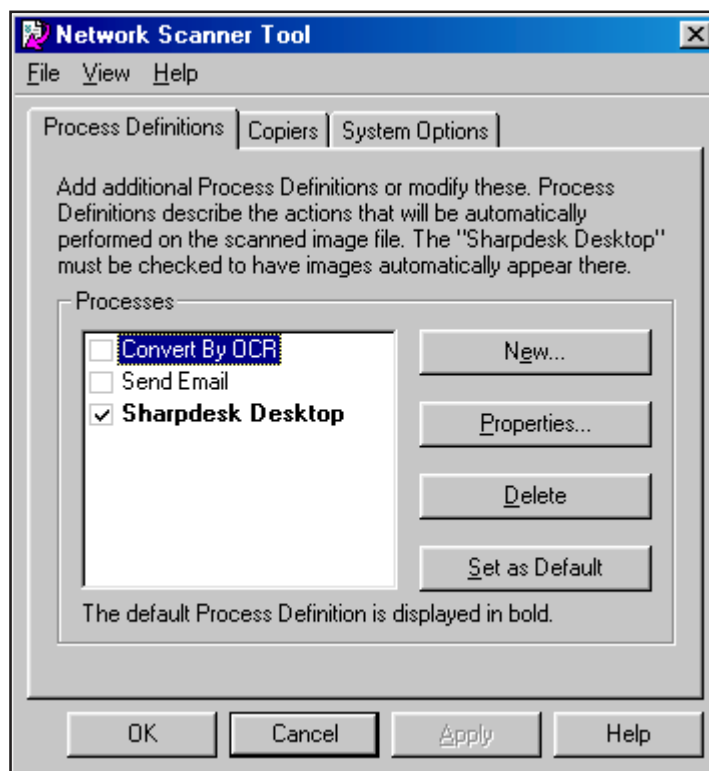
Network Scanner Tool
File View Help
Process Definitions | Copiers | System Options

Add additional Process Definitions or modify these. Process Definitions describe the actions that will be automatically performed on the scanned image file. The "Sharpdesk Desktop" must be checked to have images automatically appear there.

Processes
Convert By OCR
Send Email
✓ Sharpdesk Desktop

New...
Properties...
Delete
Set as Default

The default Process Definition is displayed in bold.

OK Cancel Apply Help